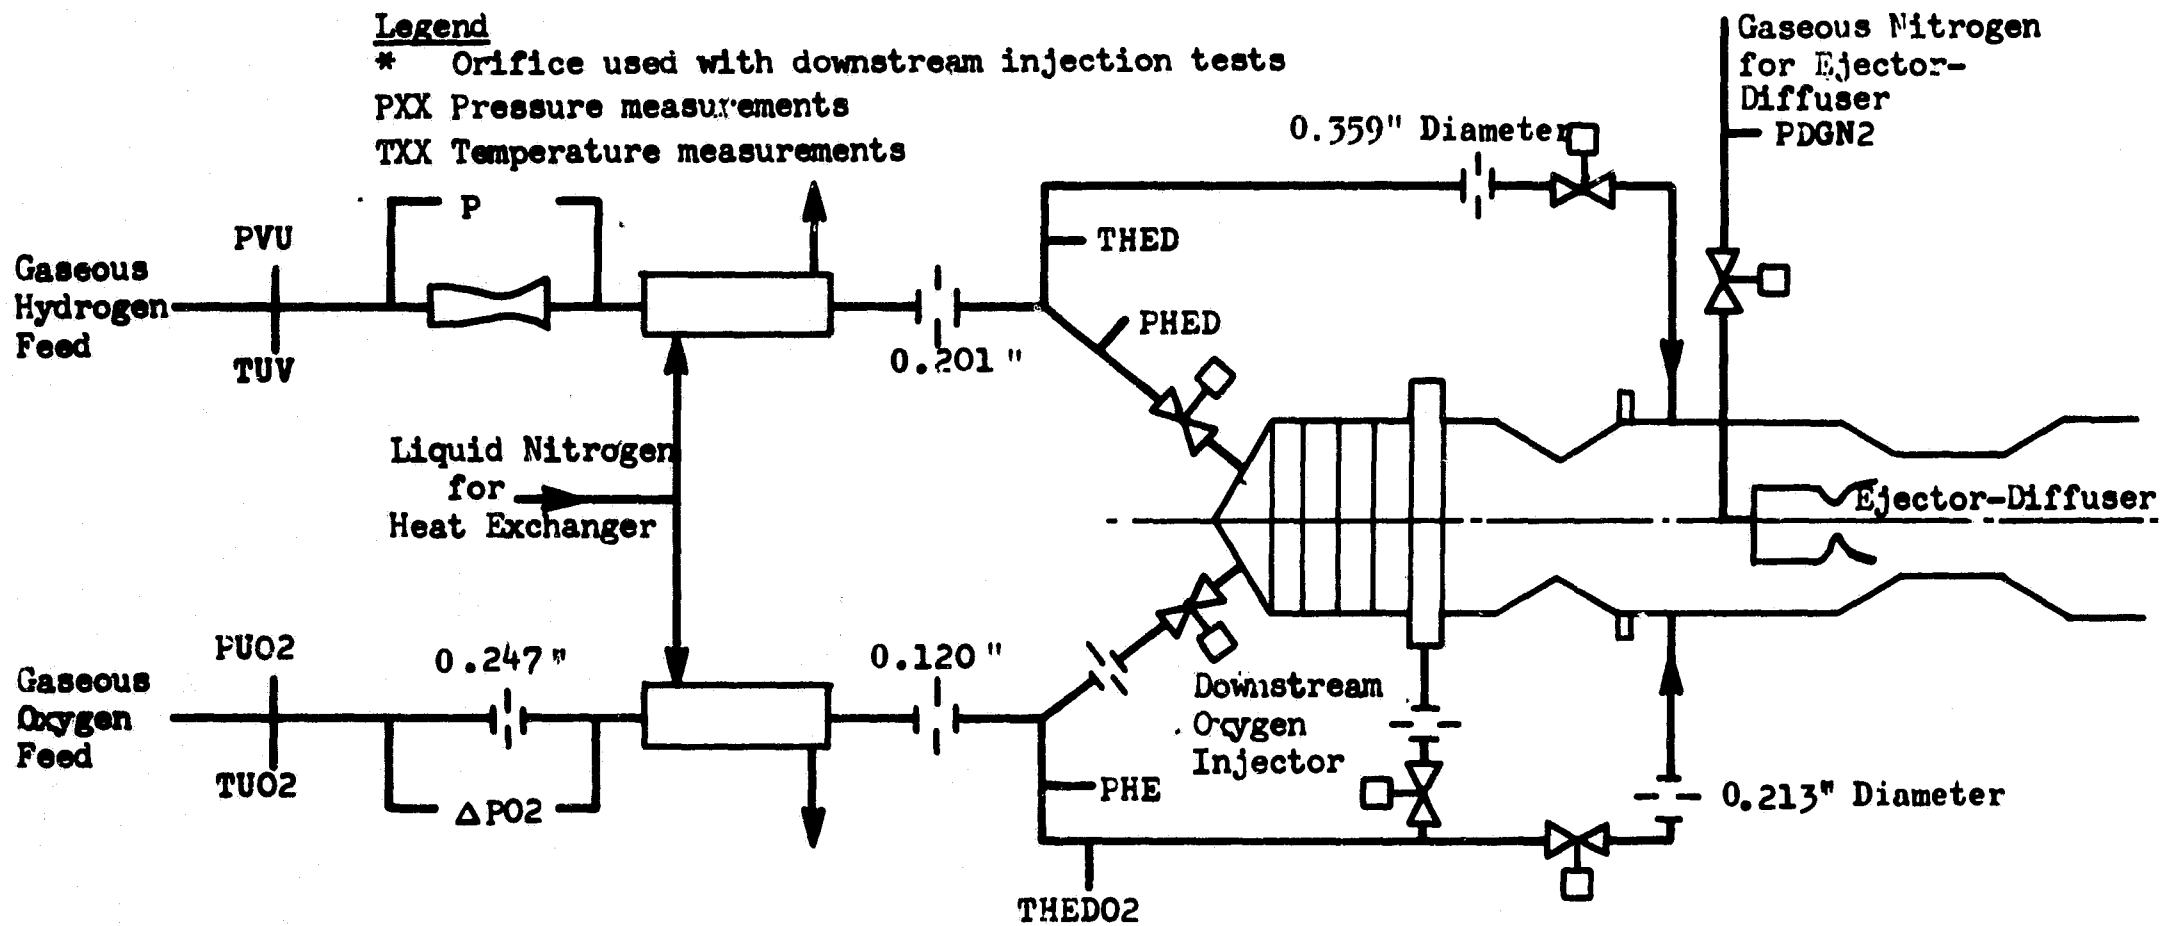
Legend
* Orifice used with downstream injection tests
PXX Pressure measurements
TXX Temperature measurements

Gaseous Nitrogen for Ejector-Diffuser
PDGN2

0.359" Diameter

P

PVU

Gaseous Hydrogen Feed

TUV

THED

PHED

0.201"

Liquid Nitrogen for Heat Exchanger

Ejector-Diffuser

PUO2

0.247"

0.120"

Gaseous Oxygen Feed

TUO2

$\Delta$PO2

Downstream Oxygen Injector

PHE

0.213" Diameter

THEDO2